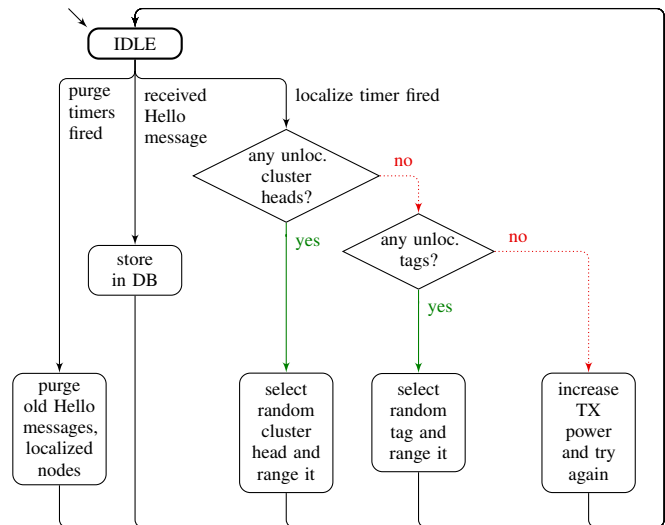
IDLE

purge timers fired

received Hello message

localize timer fired

any unloc. cluster heads?

no

yes

any unloc. tags?

no

yes

store in DB

purge old Hello messages, localized nodes

select random cluster head and range it

select random tag and range it

increase TX power and try again